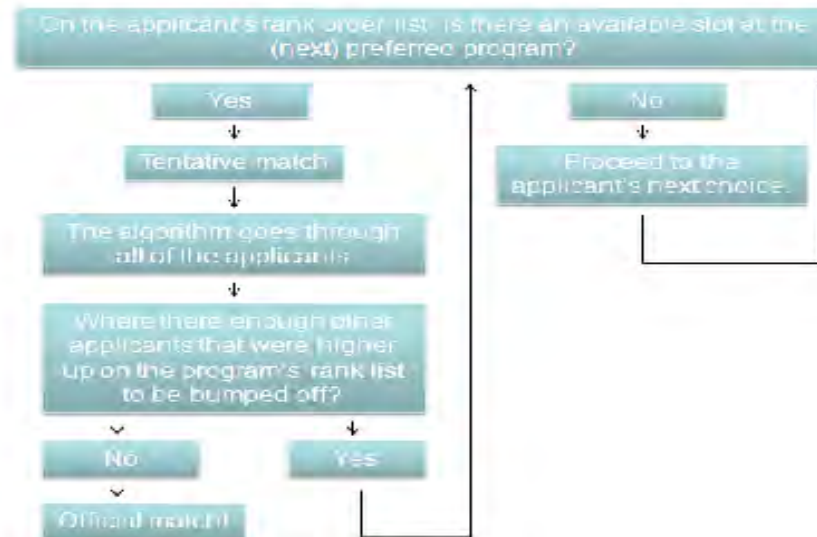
On the applicant's rank order list, is there an available slot at the (next) preferred program?

Yes

Tentative match

The algorithm goes through all of the applicants

Where there enough other applicants that were higher up on the program's rank list to be bumped off?

No

Official match!

Yes

No

Proceed to the applicant's next choice.